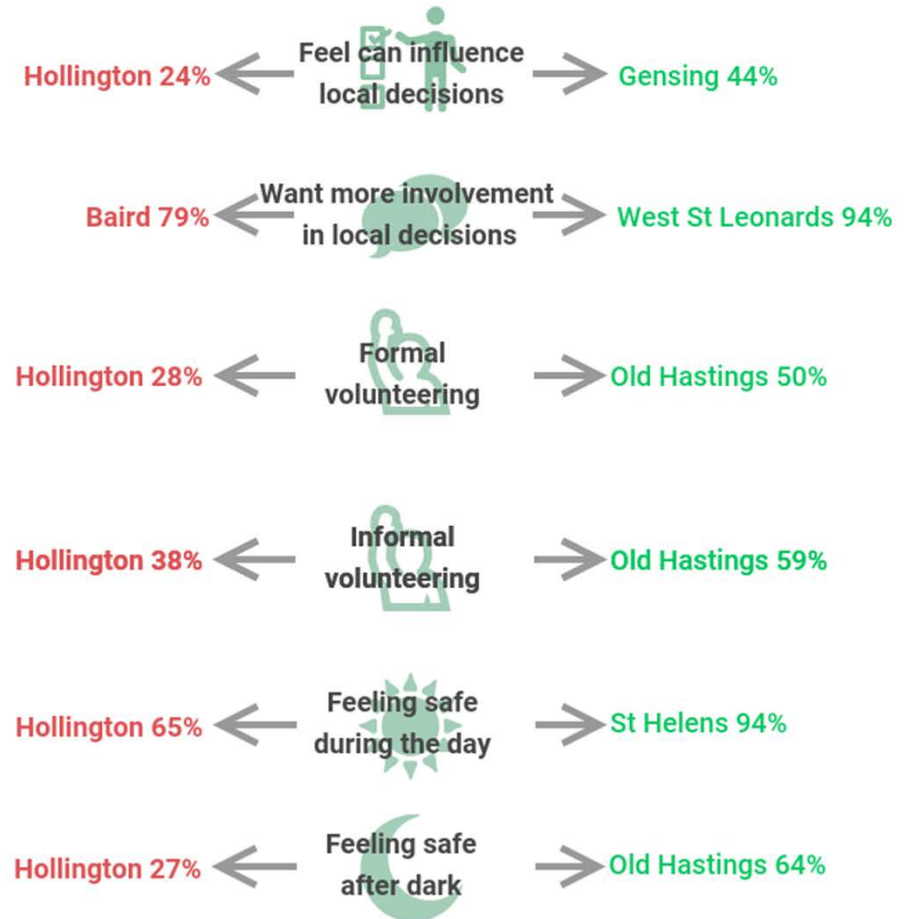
Hollington 24% Feel can influence local decisions Gensing 44%

Baird 79% Want more involvement in local decisions West St Leonards 94%

Hollington 28% Formal volunteering Old Hastings 50%

Hollington 38% Informal volunteering Old Hastings 59%

Hollington 65% Feeling safe during the day St Helens 94%

Hollington 27% Feeling safe after dark Old Hastings 64%